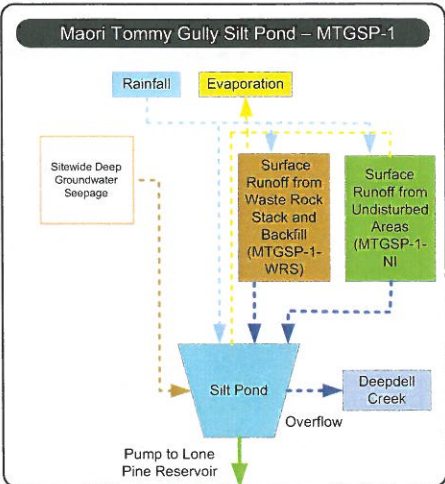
Maori Tommy Gully Silt Pond – MTGSP-1

Rainfall

Evaporation

Sitewide Deep Groundwater Seepage

Surface Runoff from Waste Rock Stack and Backfill (MTGSP-1-WRS)

Surface Runoff from Undisturbed Areas (MTGSP-1-NI)

Silt Pond

Deepdell Creek

Overflow

Pump to Lone Pine Reservoir